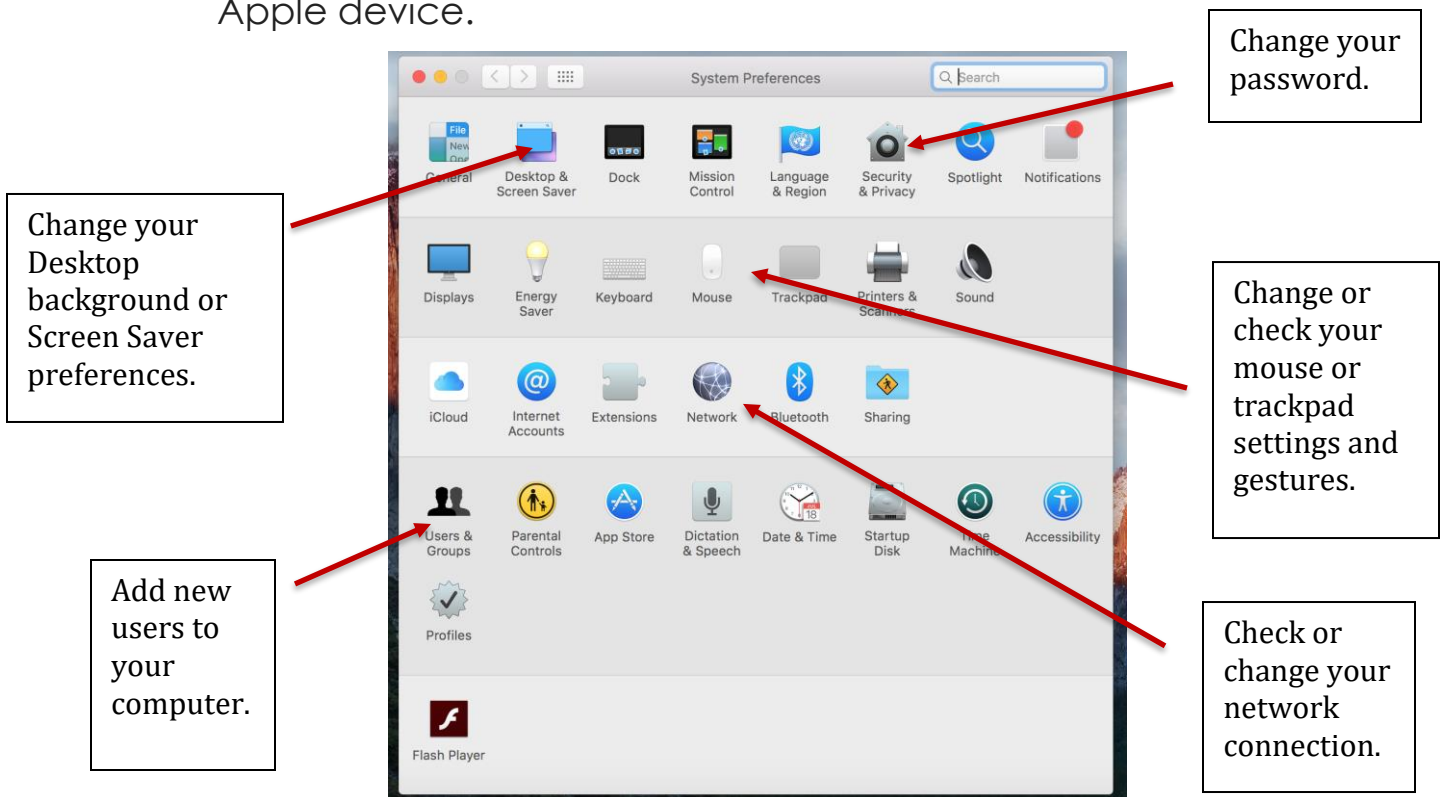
Apple device.

System Preferences

Search

General

Desktop & Screen Saver

Dock

Mission Control

Language & Region

Security & Privacy

Spotlight

Notifications

Displays

Energy Saver

Keyboard

Mouse

Trackpad

Printers & Scanners

Sound

iCloud

Internet Accounts

Extensions

Network

Bluetooth

Sharing

Users & Groups

Parental Controls

App Store

Dictation & Speech

Date & Time

Startup Disk

Time Machine

Accessibility

Profiles

Flash Player

Change your password.

Change your Desktop background or Screen Saver preferences.

Change or check your mouse or trackpad settings and gestures.

Add new users to your computer.

Check or change your network connection.